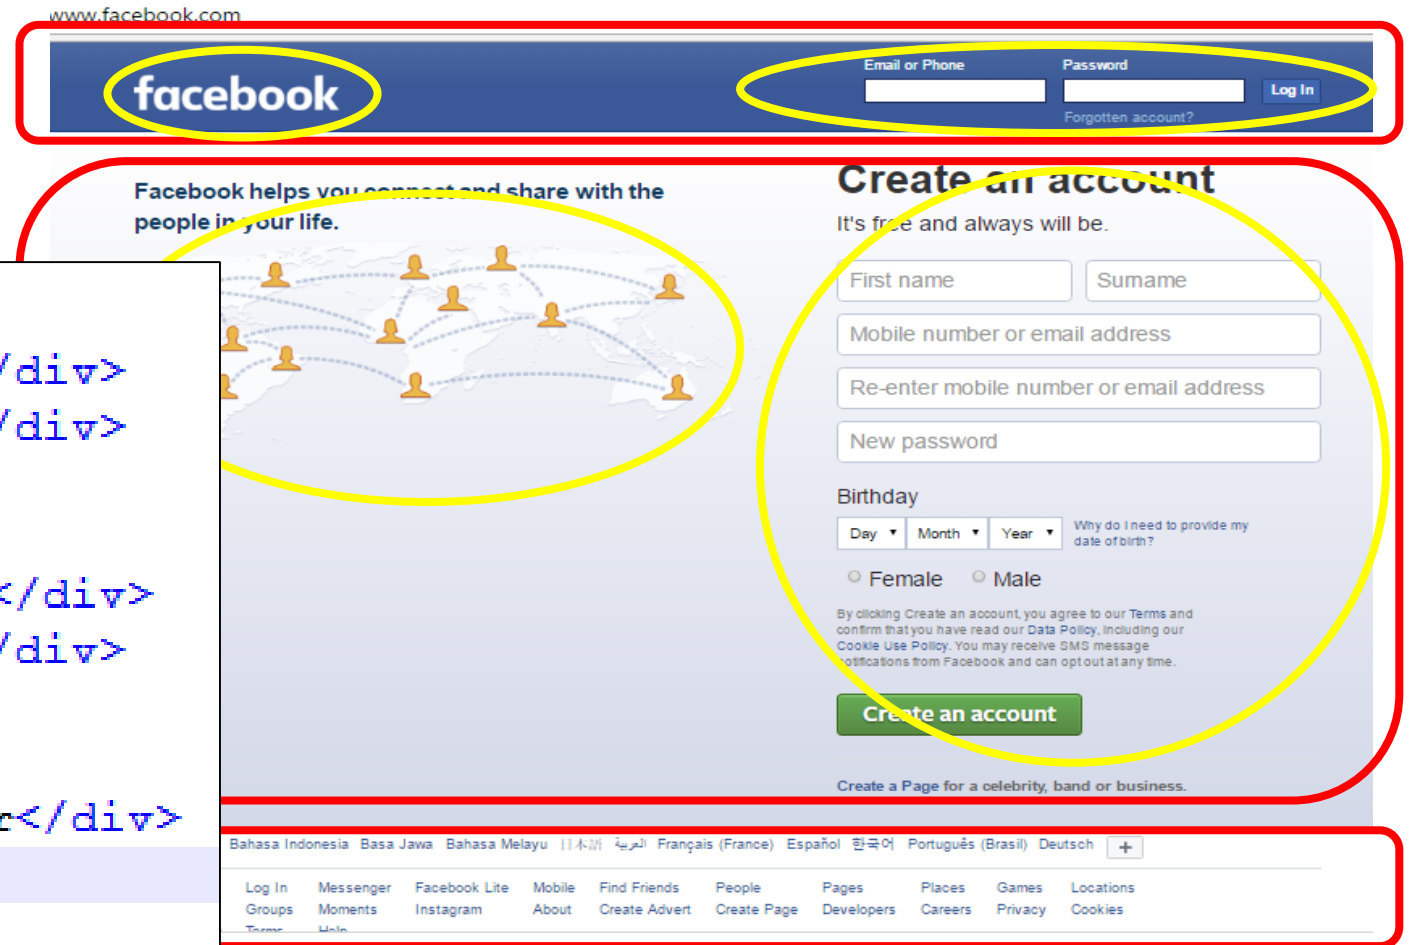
www.facebook.com

facebook

Email or Phone

Password

Log In

Forgotten account?

Facebook helps you connect and share with the people in your life.

Create an account

It's free and always will be.

First name

Surname

Mobile number or email address

Re-enter mobile number or email address

New password

Birthday

Day

Month

Year

Why do I need to provide my date of birth?

Female

Male

By clicking Create an account, you agree to our Terms and confirm that you have read our Data Policy, including our Cookie Use Policy. You may receive SMS message notifications from Facebook and can opt out at any time.

Create an account

Create a Page for a celebrity, band or business.

/div>
/div>
</div>
/div>
r</div>

Bahasa Indonesia Basa Jawa Bahasa Melayu 日本語 العربية Français (France) Español 한국어 Português (Brasil) Deutsch +

| Log In | Messenger | Facebook Lite | Mobile | Find Friends | People | Pages | Places | Games | Locations |
|---|---|---|---|---|---|---|---|---|---|
| Groups | Moments | Instagram | About | Create Advert | Create Page | Developers | Careers | Privacy | Cookies |
| Terms | Help | | | | | | | | |